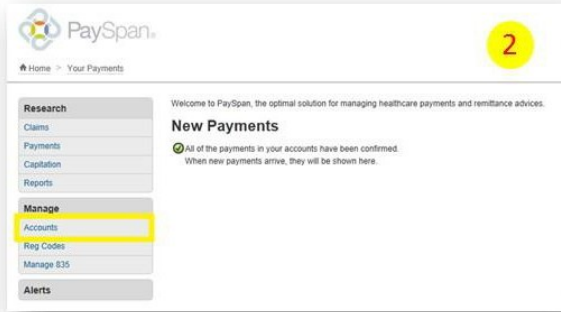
PaySpan®

2

Home > Your Payments

Research
Claims
Payments
Capitation
Reports

Manage
Accounts
Reg Codes
Manage 835

Alerts

Welcome to PaySpan, the optimal solution for managing healthcare payments and remittance advices.

New Payments

All of the payments in your accounts have been confirmed.
When new payments arrive, they will be shown here.